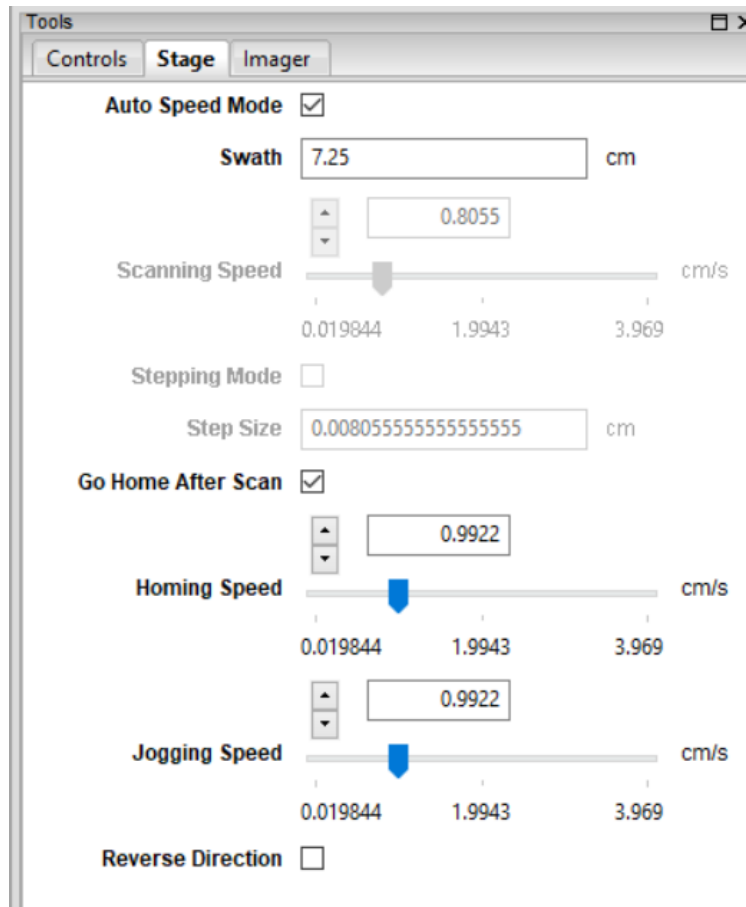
Tools

Controls Stage Imager

Auto Speed Mode ☑

Swath 7.25 cm

0.8055

Scanning Speed cm/s

0.019844 1.9943 3.969

Stepping Mode ☐

Step Size 0.008055555555555555 cm

Go Home After Scan ☑

0.9922

Homing Speed cm/s

0.019844 1.9943 3.969

0.9922

Jogging Speed cm/s

0.019844 1.9943 3.969

Reverse Direction ☐